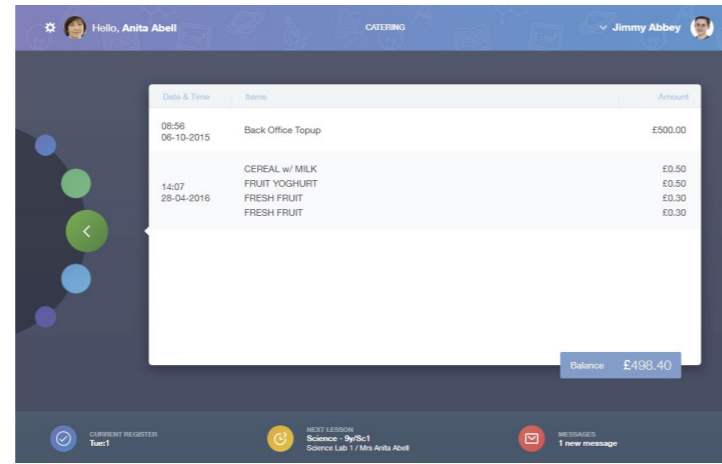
Hello, Anita Abell

CATERING

Jimmy Abbey

| Date & Time | Items | Amount |
|---|---|---|
| 08:56 06-10-2015 | Back Office Topup | £500.00 |
| 14:07 28-04-2016 | CEREAL w/ MILK<br>FRUIT YOGHURT<br>FRESH FRUIT<br>FRESH FRUIT | £0.50<br>£0.50<br>£0.30<br>£0.30 |

Balance £498.40

CURRENT REGISTER
Tue:1

NEXT LESSON
Science - 9y/Sc1
Science Lab 1 / Mrs Anita Abell

MESSAGES
1 new message